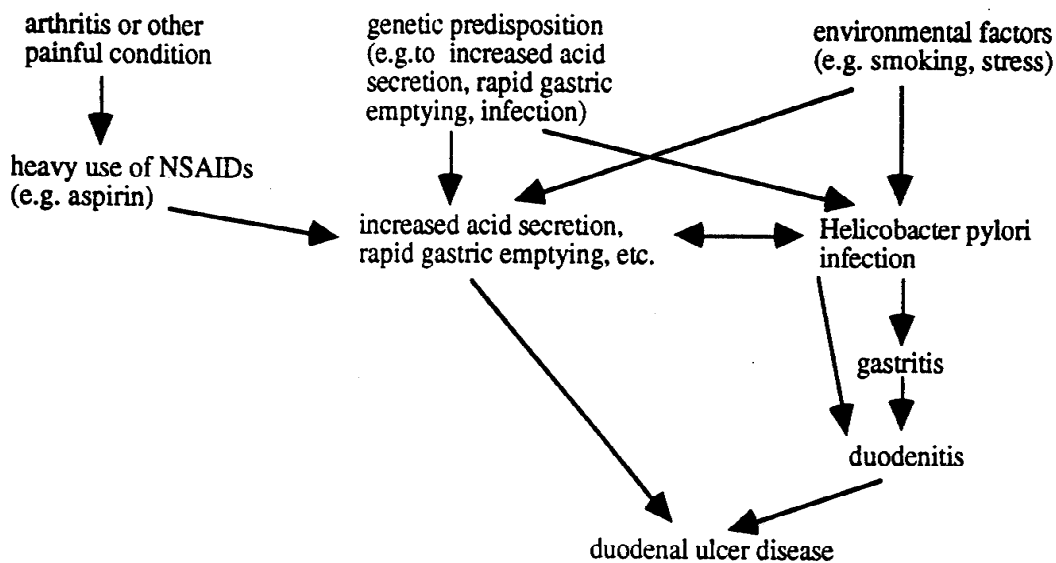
arthritis or other painful condition

genetic predisposition (e.g.to increased acid secretion, rapid gastric emptying, infection)

environmental factors (e.g. smoking, stress)

heavy use of NSAIDs (e.g. aspirin)

increased acid secretion, rapid gastric emptying, etc.

Helicobacter pylori infection

gastritis

duodenitis

duodenal ulcer disease